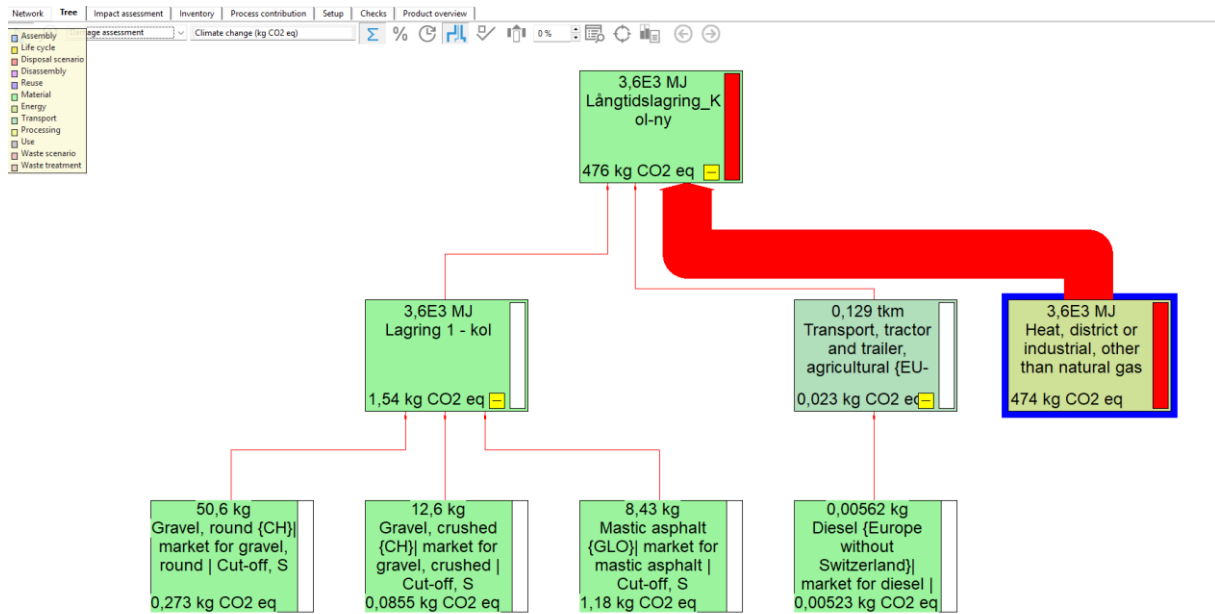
Network | Tree | Impact assessment | Inventory | Process contribution | Setup | Checks | Product overview

Assembly
Life cycle
Disposal scenario
Disassembly
Reuse
Material
Energy
Transport
Processing
Use
Waste scenario
Waste treatment

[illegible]age assessment
Climate change (kg CO2 eq)
0 %

3,6E3 MJ
Långtidslagring_Kol-ny
476 kg CO2 eq

3,6E3 MJ
Lagring 1 - kol
1,54 kg CO2 eq

0,129 tkm
Transport, tractor and trailer, agricultural {EU-
0,023 kg CO2 eq

3,6E3 MJ
Heat, district or industrial, other than natural gas
474 kg CO2 eq

50,6 kg
Gravel, round {CH}| market for gravel, round | Cut-off, S
0,273 kg CO2 eq

12,6 kg
Gravel, crushed {CH}| market for gravel, crushed | Cut-off, S
0,0855 kg CO2 eq

8,43 kg
Mastic asphalt {GLO}| market for mastic asphalt | Cut-off, S
1,18 kg CO2 eq

0,00562 kg
Diesel {Europe without Switzerland}| market for diesel |
0,00523 kg CO2 eq